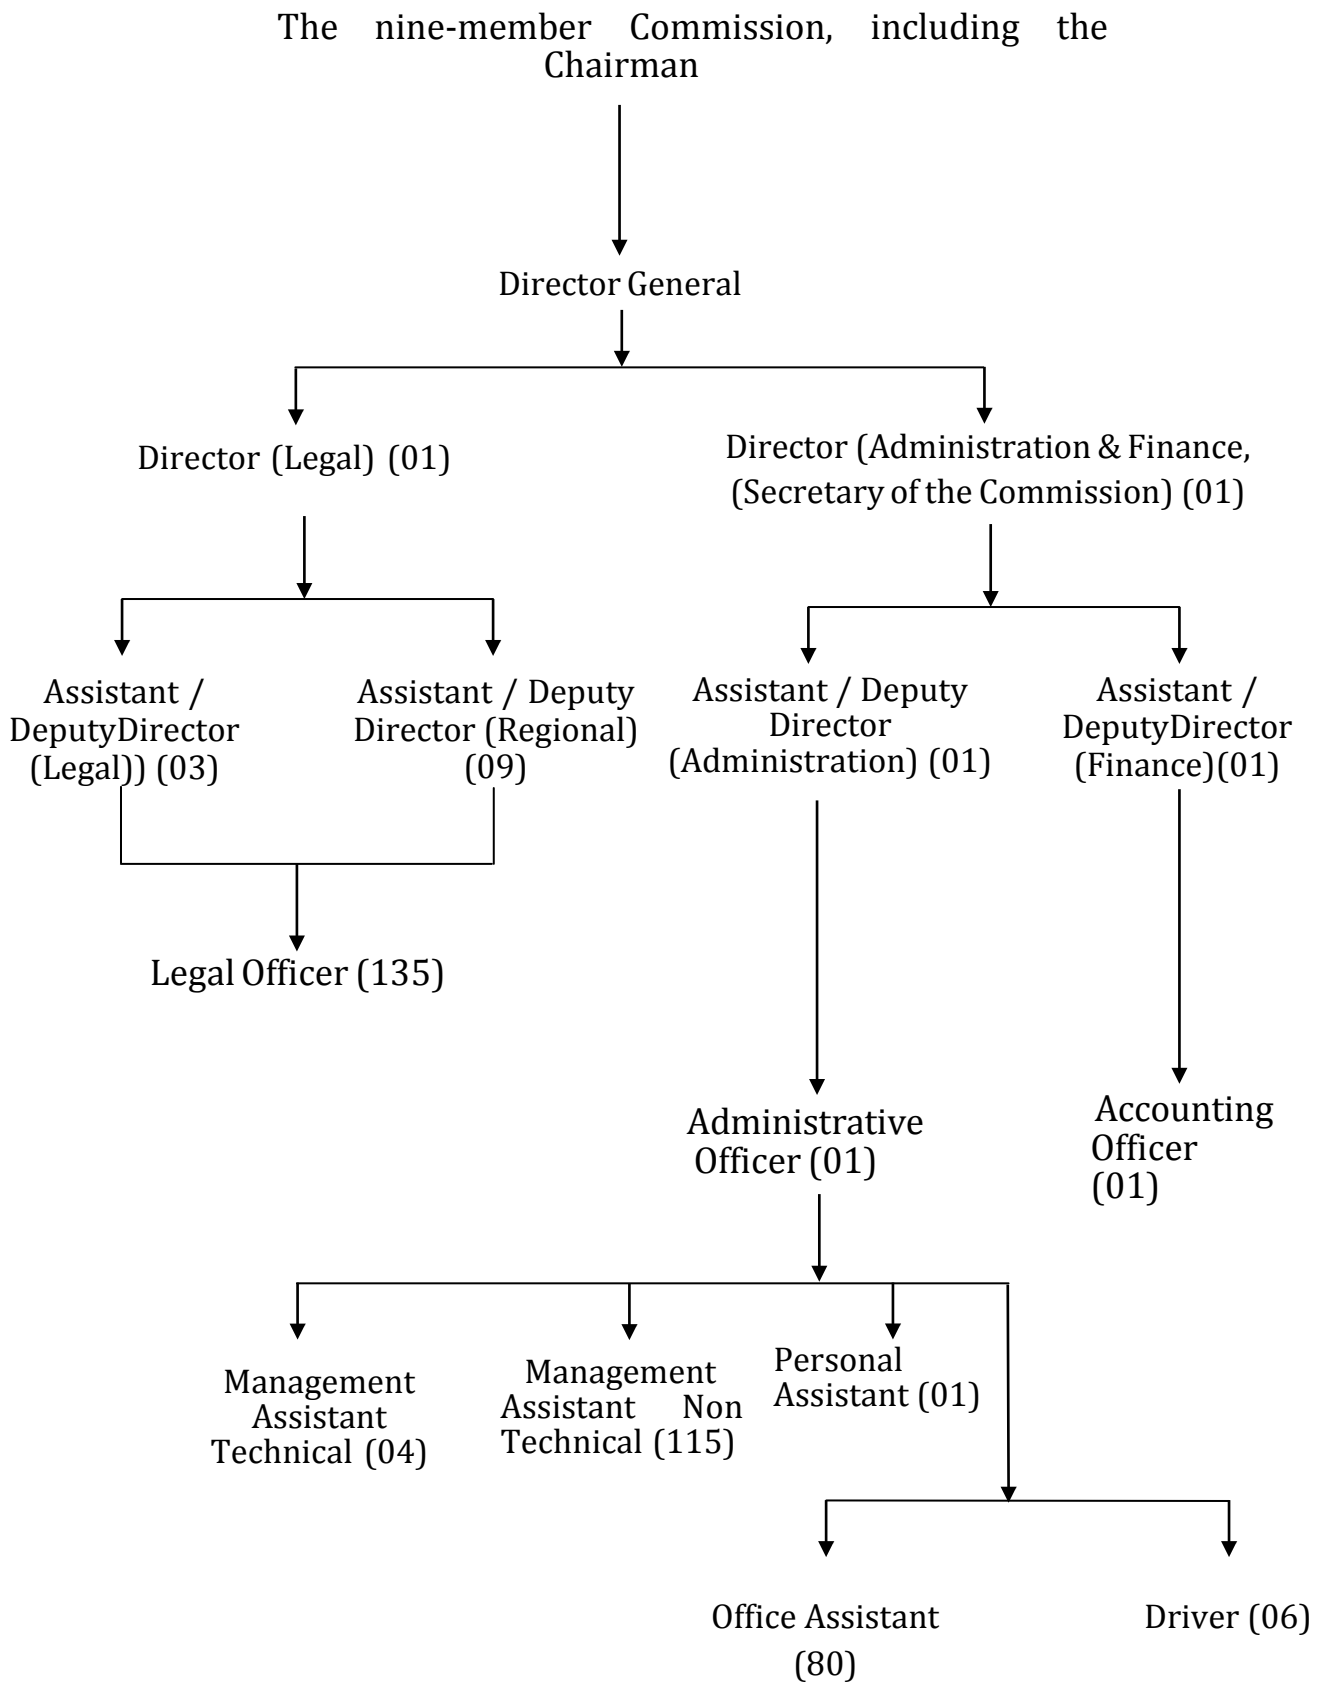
The nine-member Commission, including the Chairman

Director General

Director (Legal) (01)

Director (Administration & Finance, (Secretary of the Commission) (01)

Assistant / DeputyDirector (Legal)) (03)

Assistant / Deputy Director (Regional) (09)

Assistant / Deputy Director (Administration) (01)

Assistant / DeputyDirector (Finance)(01)

Legal Officer (135)

Administrative Officer (01)

Accounting Officer (01)

Management Assistant Technical (04)

Management Assistant Non Technical (115)

Personal Assistant (01)

Office Assistant (80)

Driver (06)